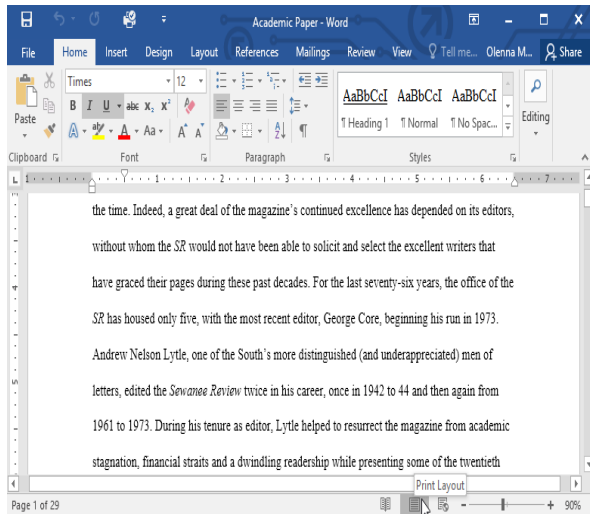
Academic Paper - Word

File Home Insert Design Layout References Mailings Review View Tell me... Olenna M... Share

Times 12

Paste

B I U abc $x_2$ $x^2$

A A Aa A A

AaBbCcI AaBbCcI AaBbCcI

¶ Heading 1 ¶ Normal ¶ No Spac...

Editing

Clipboard Font Paragraph Styles

the time. Indeed, a great deal of the magazine's continued excellence has depended on its editors, without whom the SR would not have been able to solicit and select the excellent writers that have graced their pages during these past decades. For the last seventy-six years, the office of the SR has housed only five, with the most recent editor, George Core, beginning his run in 1973. Andrew Nelson Lytle, one of the South's more distinguished (and underappreciated) men of letters, edited the Sewanee Review twice in his career, once in 1942 to 44 and then again from 1961 to 1973. During his tenure as editor, Lytle helped to resurrect the magazine from academic stagnation, financial straits and a dwindling readership while presenting some of the twentieth

Page 1 of 29

Print Layout

90%